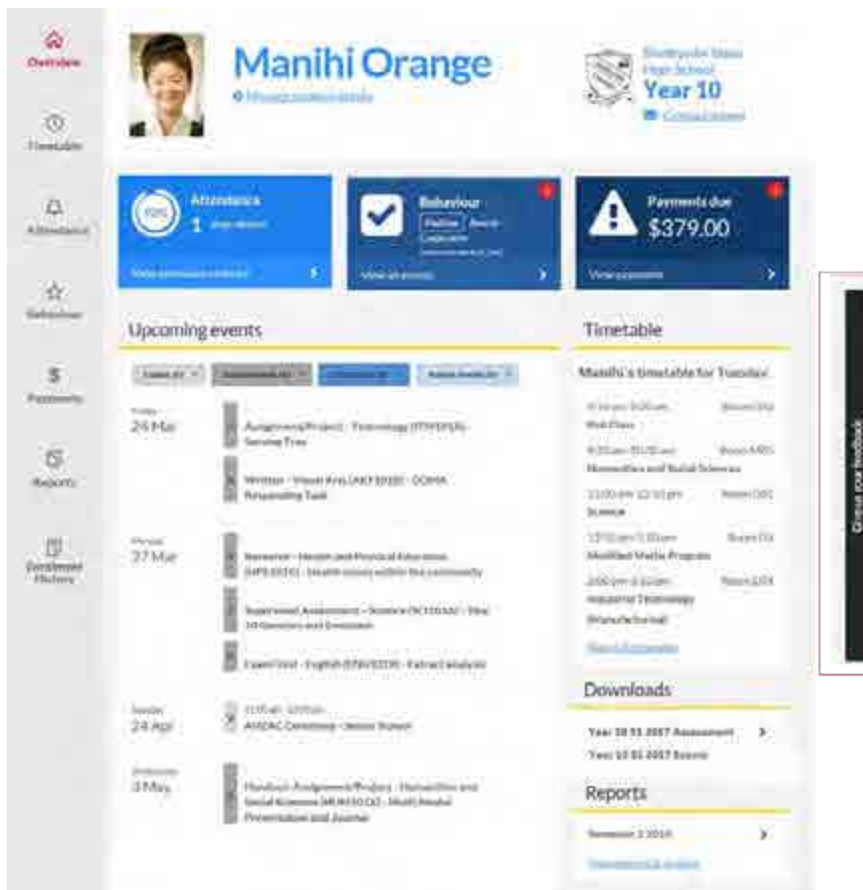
Overview

Timetable

Attendance

Behaviour

Payments

Reports

Enrolment History

Manihi Orange

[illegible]

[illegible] State High School

Year 10

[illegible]

Attendance

1 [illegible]

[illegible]

Behaviour

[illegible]

View all events

Payments due

$379.00

View payments

Upcoming events

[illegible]

26 Mar

Assignment/Project - Technology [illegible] - Service Tree

Written - Visual Arts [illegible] - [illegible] Responding Task

27 Mar

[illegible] - Health and Physical Education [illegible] - Health issues within the community

Supervised Assessment - Science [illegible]

Exam/Test - English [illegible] - Extract analysis

24 Apr

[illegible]

ANZAC Ceremony - Senior Student

3 May

Handout: Assignment/Project - Humanities and Social Sciences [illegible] - Multi Modal Presentation and Journal

Timetable

Manihi's timetable for Tuesday

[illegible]

Roll Class

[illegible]

Humanities and Social Sciences

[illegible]

Science

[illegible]

Modified Maths Program

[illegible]

Industrial Technology (Manufacturing)

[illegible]

Downloads

Year 10 S1 2017 Assessment

Year 10 S1 2017 Exams

Reports

Semester 2 2016

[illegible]

Give us your feedback